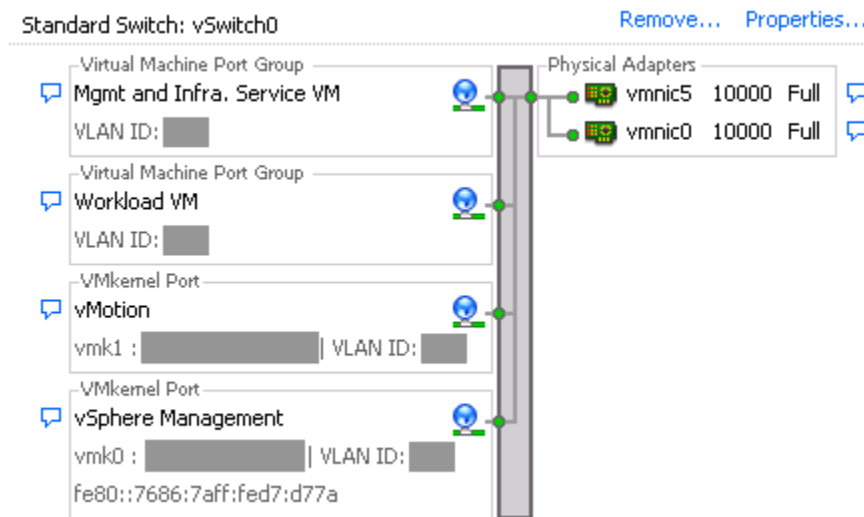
Standard Switch: vSwitch0

Remove... Properties...

Virtual Machine Port Group
Mgmt and Infra. Service VM
VLAN ID: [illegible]

Virtual Machine Port Group
Workload VM
VLAN ID: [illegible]

VMkernel Port
vMotion
vmk1 : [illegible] | VLAN ID: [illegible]

VMkernel Port
vSphere Management
vmk0 : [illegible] | VLAN ID: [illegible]
fe80::7686:7aff:fed7:d77a

Physical Adapters
vmnic5 10000 Full
vmnic0 10000 Full